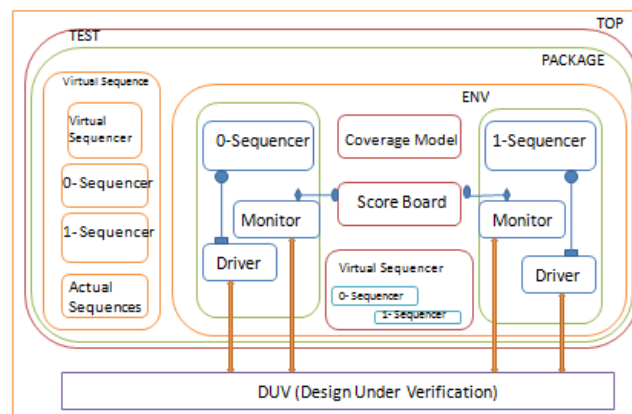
TOP

TEST

PACKAGE

Virtual Sequence

Virtual Sequencer

0- Sequencer

1- Sequencer

Actual Sequences

ENV

0-Sequencer

Coverage Model

1-Sequencer

Score Board

Monitor

Monitor

Driver

Virtual Sequencer

0- Sequencer

1- Sequencer

Driver

DUV (Design Under Verification)